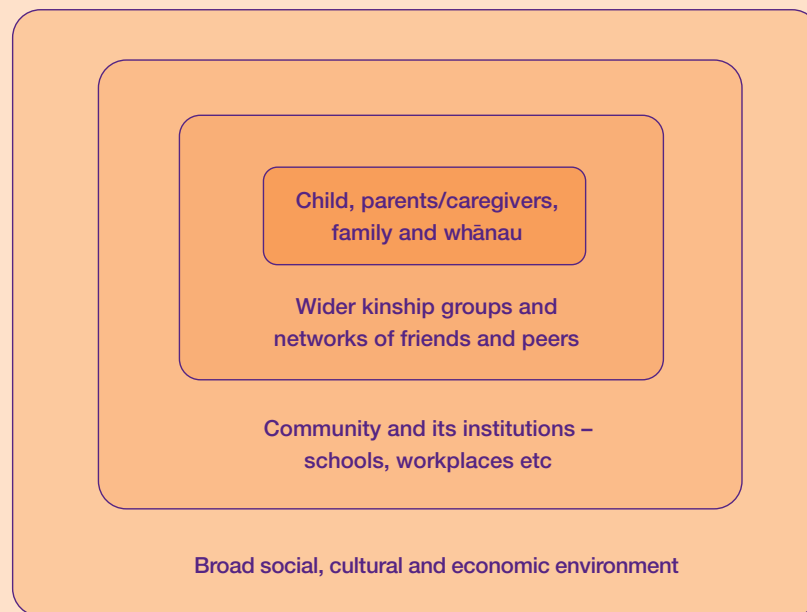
Child, parents/caregivers, family and whānau

Wider kinship groups and networks of friends and peers

Community and its institutions – schools, workplaces etc

Broad social, cultural and economic environment